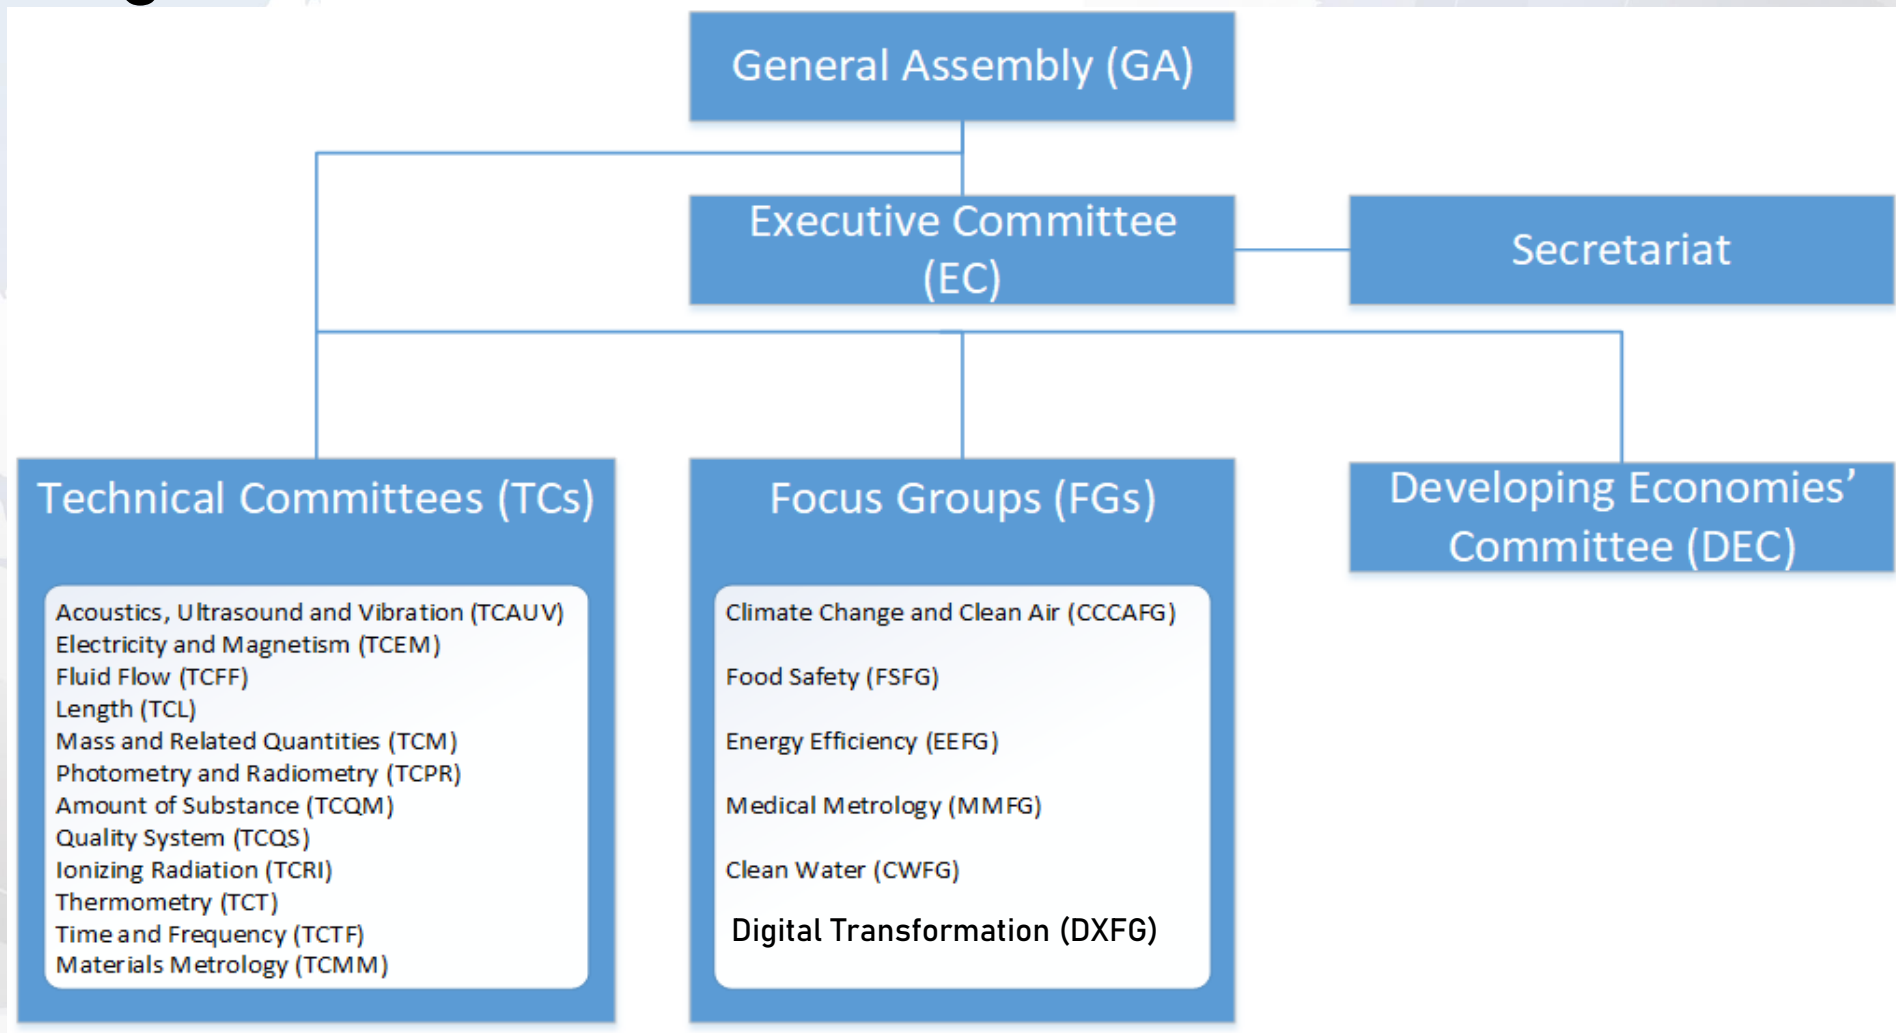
General Assembly (GA)

Executive Committee (EC)

Secretariat

Technical Committees (TCs)

Acoustics, Ultrasound and Vibration (TCAUV)
Electricity and Magnetism (TCEM)
Fluid Flow (TCFF)
Length (TCL)
Mass and Related Quantities (TCM)
Photometry and Radiometry (TCPR)
Amount of Substance (TCQM)
Quality System (TCQS)
Ionizing Radiation (TCRI)
Thermometry (TCT)
Time and Frequency (TCTF)
Materials Metrology (TCMM)

Focus Groups (FGs)

Climate Change and Clean Air (CCCAFG)

Food Safety (FSFG)

Energy Efficiency (EEFG)

Medical Metrology (MMFG)

Clean Water (CWFG)

Digital Transformation (DXFG)

Developing Economies' Committee (DEC)